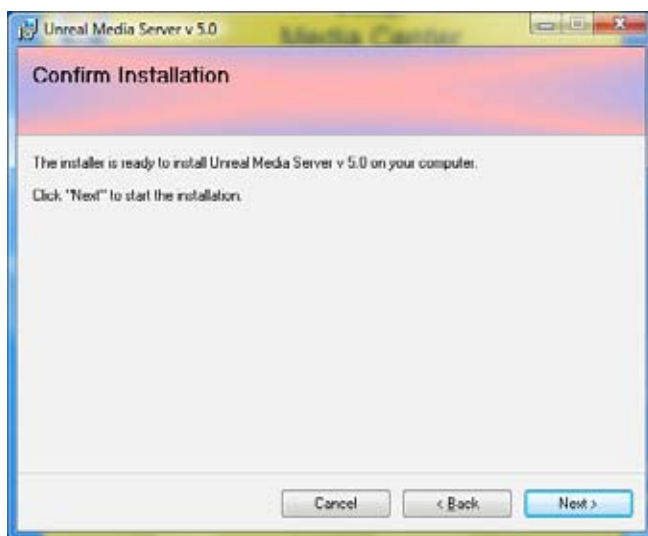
Unreal Media Server v 5.0

Media Center

Confirm Installation

The installer is ready to install Unreal Media Server v 5.0 on your computer.

Click "Next" to start the installation.

Cancel

< Back

Next >